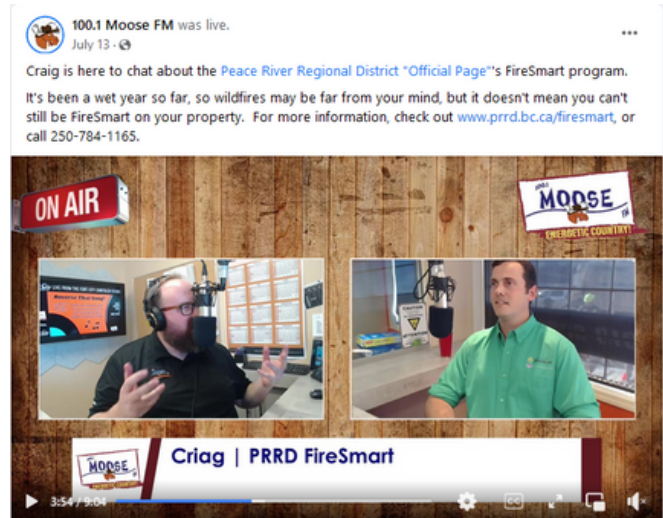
100.1 Moose FM was live.
July 13 ·

Craig is here to chat about the Peace River Regional District "Official Page"'s FireSmart program.

It's been a wet year so far, so wildfires may be far from your mind, but it doesn't mean you can't still be FireSmart on your property. For more information, check out www.prrd.bc.ca/firesmart, or call 250-784-1165.

ON AIR

100.1 MOOSE FM
ENERGETIC COUNTRY!

MOOSE
ENERGETIC COUNTRY

Criag | PRRD FireSmart

3:54 / 9:04